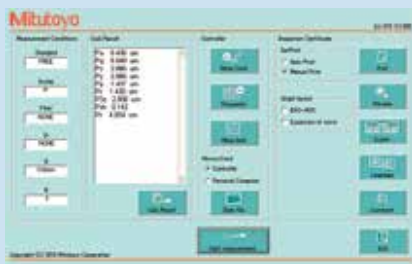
Mitutoyo

Measurement Conditions

Standard
FREE

Profile
P

Filter
NONE

λc
NONE

λs
0.8mm

N
5

Calc Result

Pa 0.436 um
Pq 0.560 um
Pz 2.060 um
Pp 0.960 um
Pv 1.100 um
Pt 1.420 um
Psk 2.900 um
Pku 2.142
Pc 4.004 um

Calc Result

Controller

Meas Start

Parameter

Meas Cond

Measurement
Controller
Personal Computer

Data File

Start measurement

Response Conditions

Print Out
Auto Print
Manual Print

Print

Graph Layout

Display

Export

Print

Exit

Copyright (C) 2010 Mitutoyo Corporation